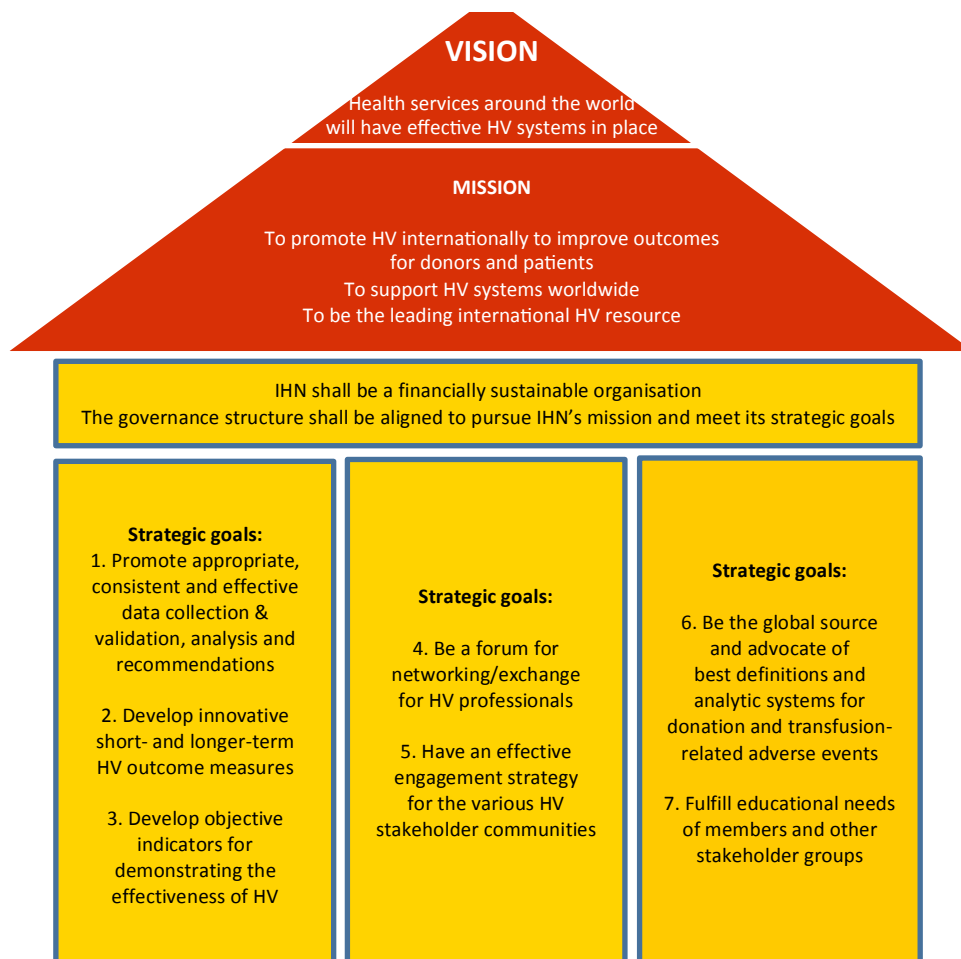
VISION

Health services around the world will have effective HV systems in place

MISSION

To promote HV internationally to improve outcomes for donors and patients
To support HV systems worldwide
To be the leading international HV resource

IHN shall be a financially sustainable organisation
The governance structure shall be aligned to pursue IHN's mission and meet its strategic goals

Strategic goals:
1. Promote appropriate, consistent and effective data collection & validation, analysis and recommendations

2. Develop innovative short- and longer-term HV outcome measures

3. Develop objective indicators for demonstrating the effectiveness of HV

Strategic goals:

4. Be a forum for networking/exchange for HV professionals

5. Have an effective engagement strategy for the various HV stakeholder communities

Strategic goals:

6. Be the global source and advocate of best definitions and analytic systems for donation and transfusion-related adverse events

7. Fulfill educational needs of members and other stakeholder groups